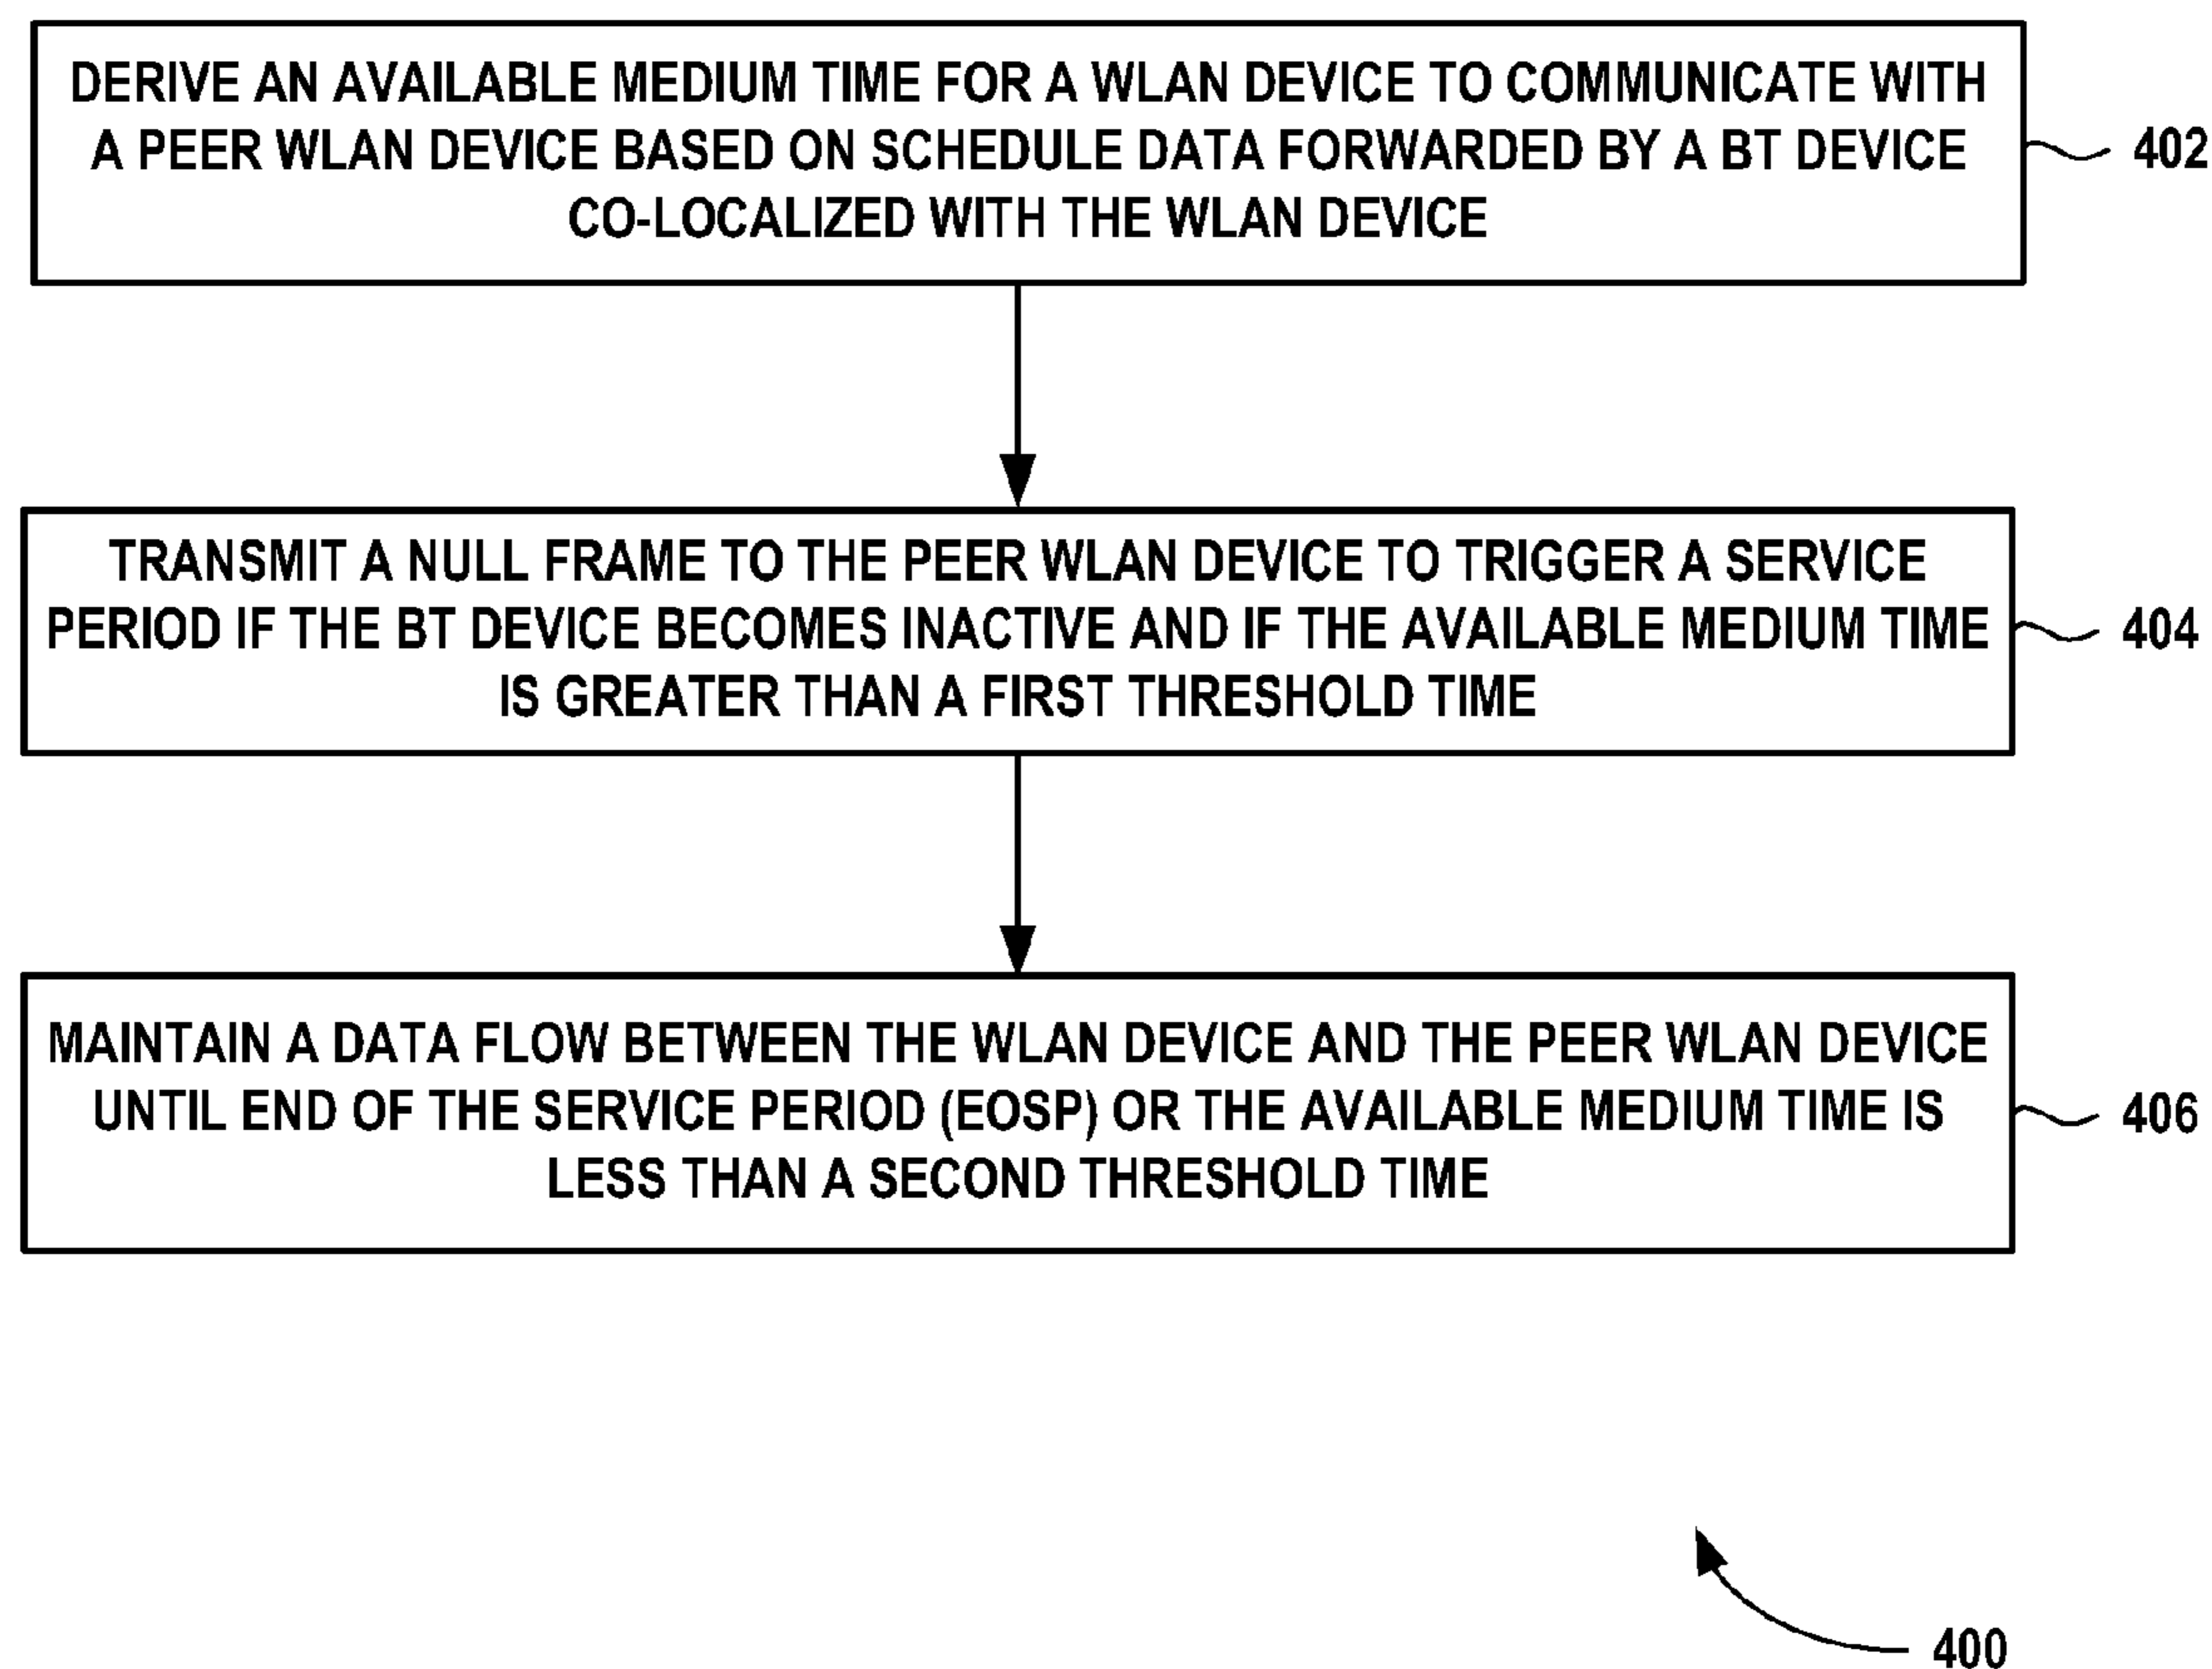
DERIVE AN AVAILABLE MEDIUM TIME FOR A WLAN DEVICE TO COMMUNICATE WITH A PEER WLAN DEVICE BASED ON SCHEDULE DATA FORWARDED BY A BT DEVICE CO-LOCALIZED WITH THE WLAN DEVICE

402

TRANSMIT A NULL FRAME TO THE PEER WLAN DEVICE TO TRIGGER A SERVICE PERIOD IF THE BT DEVICE BECOMES INACTIVE AND IF THE AVAILABLE MEDIUM TIME IS GREATER THAN A FIRST THRESHOLD TIME

404

MAINTAIN A DATA FLOW BETWEEN THE WLAN DEVICE AND THE PEER WLAN DEVICE UNTIL END OF THE SERVICE PERIOD (EOSP) OR THE AVAILABLE MEDIUM TIME IS LESS THAN A SECOND THRESHOLD TIME

406

400